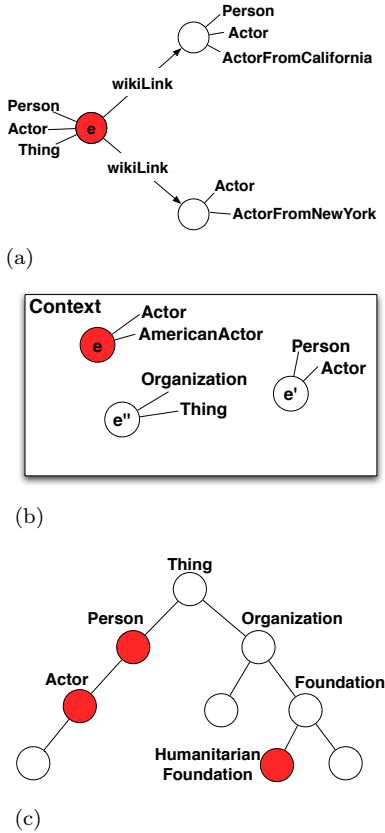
Person
Actor
ActorFromCalifornia
wikiLink
Person
Actor
Thing
e
wikiLink
Actor
ActorFromNewYork

(a)

Context
e
Actor
AmericanActor
Person
Actor
e'
Organization
e''
Thing

(b)

Thing
Person
Organization
Actor
Foundation
Humanitarian Foundation

(c)